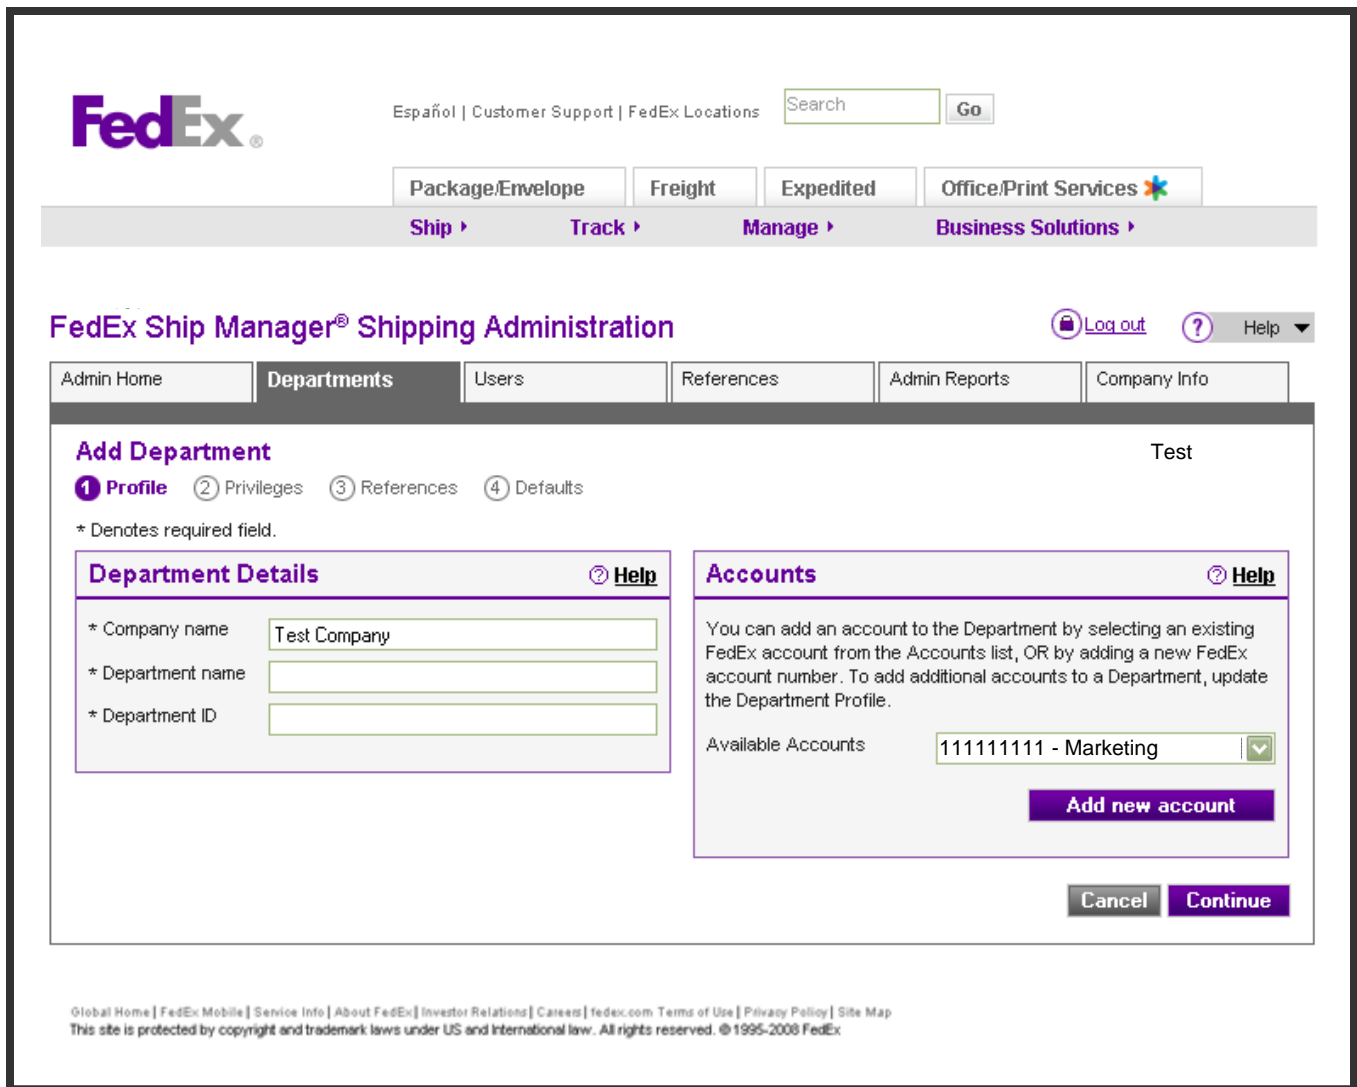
FedEx.

Español | Customer Support | FedEx Locations

Search

Go

Package/Envelope | Freight | Expedited | Office/Print Services

Ship ▸ Track ▸ Manage ▸ Business Solutions ▸

FedEx Ship Manager® Shipping Administration

Log out

Help

| Admin Home | Departments | Users | References | Admin Reports | Company Info |
|---|---|---|---|---|---|

Add Department

Test

1 Profile 2 Privileges 3 References 4 Defaults

* Denotes required field.

Department Details

Help

* Company name Test Company

* Department name

* Department ID

Accounts

Help

You can add an account to the Department by selecting an existing FedEx account from the Accounts list, OR by adding a new FedEx account number. To add additional accounts to a Department, update the Department Profile.

Available Accounts 111111111 - Marketing

Add new account

Cancel Continue

Global Home | FedEx Mobile | Service Info | About FedEx | Investor Relations | Careers | fedex.com Terms of Use | Privacy Policy | Site Map

This site is protected by copyright and trademark laws under US and International law. All rights reserved. © 1995-2008 FedEx